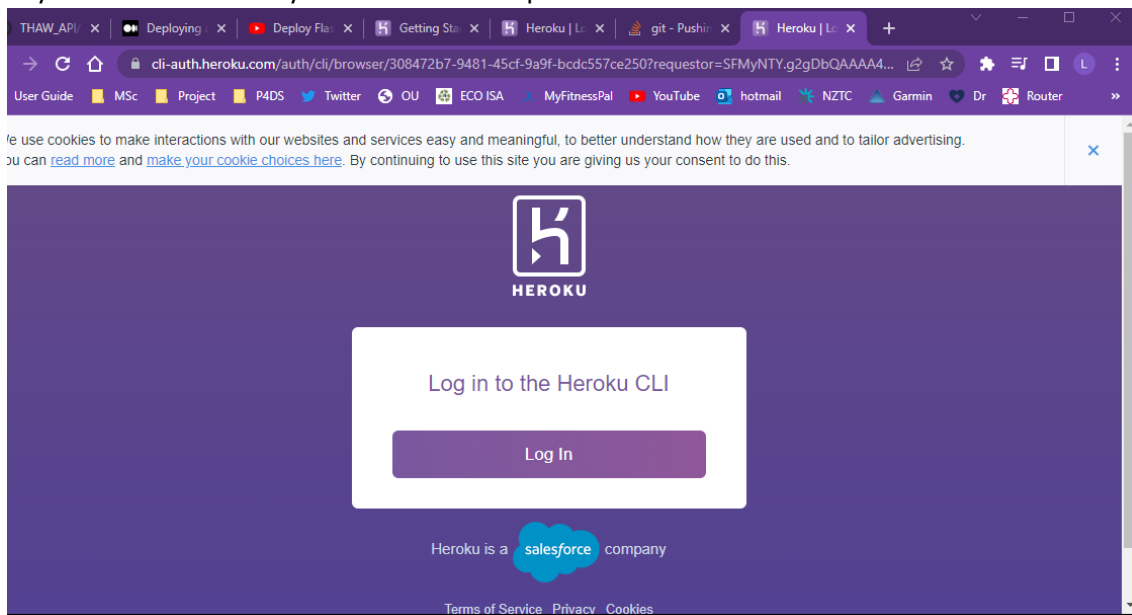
THAW_API ×
Deploying ×
Deploy Fla ×
Getting Sta ×
Heroku | Lo ×
git - Pushi ×
Heroku | Lo ×
+

cli-auth.heroku.com/auth/cli/browser/308472b7-9481-45cf-9a9f-bcdc557ce250?requestor=SFMyNTY.g2gDbQAAAA4...

User Guide MSc Project P4DS Twitter OU ECO ISA MyFitnessPal YouTube hotmail NZTC Garmin Dr Router »

/e use cookies to make interactions with our websites and services easy and meaningful, to better understand how they are used and to tailor advertising. ou can read more and make your cookie choices here. By continuing to use this site you are giving us your consent to do this.

×

HEROKU

Log in to the Heroku CLI

Log In

Heroku is a salesforce company

Terms of Service Privacy Cookies